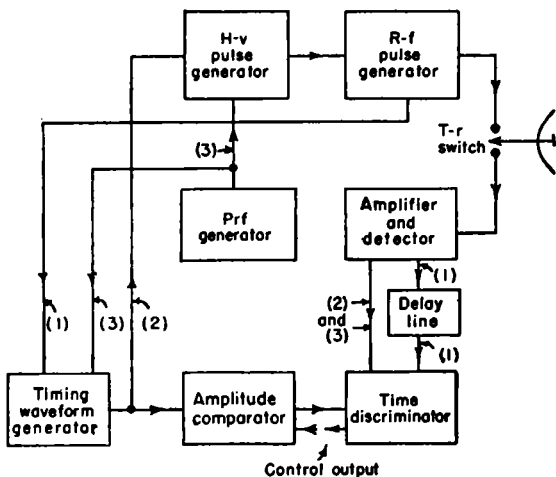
H-v pulse generator

R-f pulse generator

T-r switch

(3)

Prf generator

Amplifier and detector

(1)

Delay line

(2) and (3)

(1)

(1)

(3)

(2)

Timing waveform generator

Amplitude comparator

Time discriminator

Control output